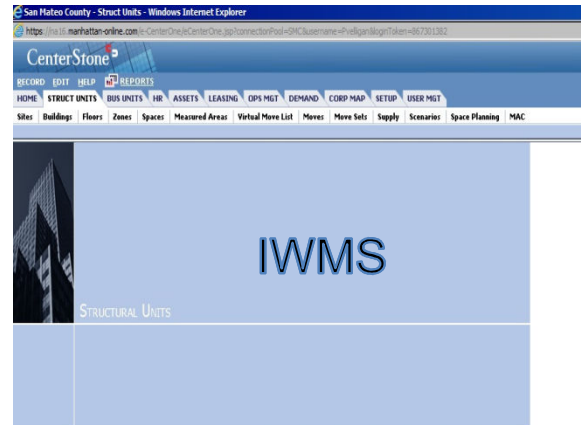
San Mateo County - Struct Units - Windows Internet Explorer

https://na16.manhattan-online.com/e-CenterOne/eCenterOne.jsp?connectionPool=SMC&username=Pvelligan&loginToken=867301382

CenterStone

RECORD EDIT HELP REPORTS

HOME STRUCT UNITS BUS UNITS HR ASSETS LEASING OPS MGT DEMAND CORP MAP SETUP USER MGT

Sites Buildings Floors Zones Spaces Measured Areas Virtual Move List Moves Move Sets Supply Scenarios Space Planning MAC

IWMS

STRUCTURAL UNITS